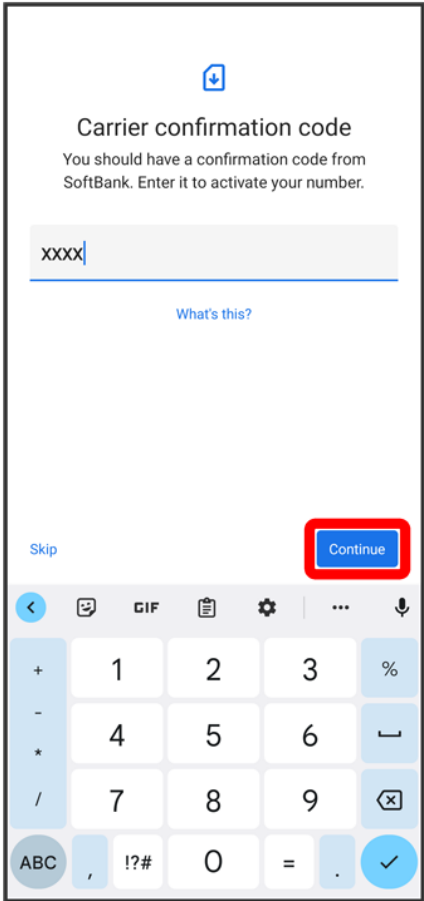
Carrier confirmation code

You should have a confirmation code from SoftBank. Enter it to activate your number.

xxxx

What's this?

Skip

Continue

GIF

+ 1 2 3 %

- 4 5 6

* 

/ 7 8 9

ABC , !?# 0 = .